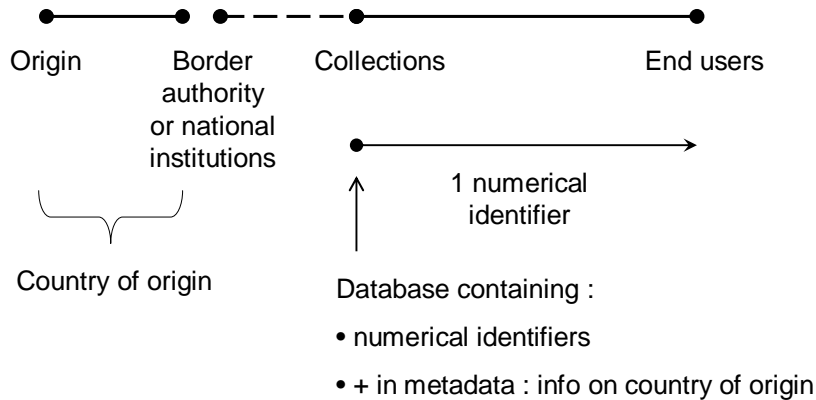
Origin

Border authority or national institutions

Collections

End users

1 numerical identifier

Country of origin

Database containing :

• numerical identifiers

• + in metadata : info on country of origin